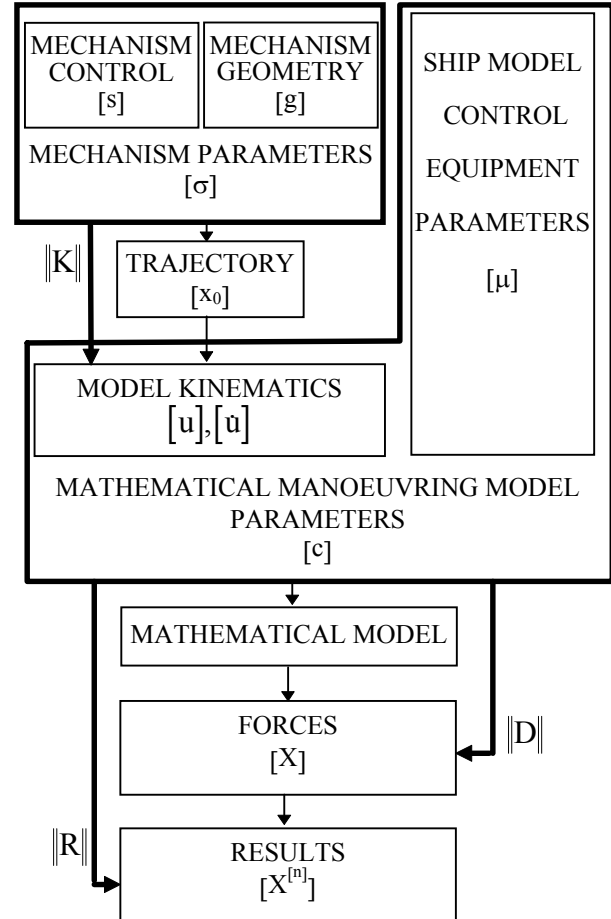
MECHANISM CONTROL
[s]

MECHANISM GEOMETRY
[g]

MECHANISM PARAMETERS
[σ]

SHIP MODEL CONTROL EQUIPMENT PARAMETERS
[μ]

$\|K\|$

TRAJECTORY
[$x_0$]

MODEL KINEMATICS
$[u],[\dot{u}]$

MATHEMATICAL MANOEUVRING MODEL PARAMETERS
[c]

MATHEMATICAL MODEL

FORCES
[X]

$\|D\|$

$\|R\|$

RESULTS
[$X^{[n]}$]